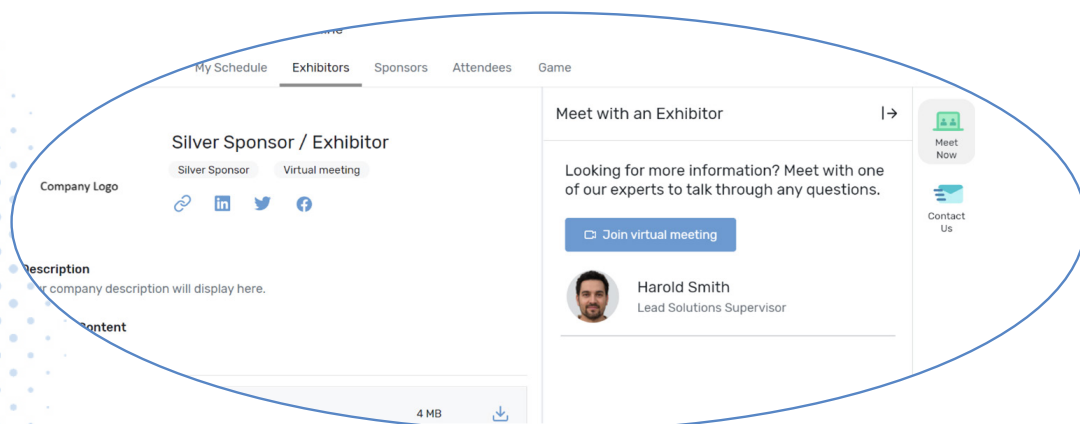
My Schedule Exhibitors Sponsors Attendees Game

Company Logo

Silver Sponsor / Exhibitor

Silver Sponsor Virtual meeting

Description
r company description will display here.

ontent

4 MB

Meet with an Exhibitor

Looking for more information? Meet with one of our experts to talk through any questions.

Join virtual meeting

Harold Smith
Lead Solutions Supervisor

Meet Now

Contact Us